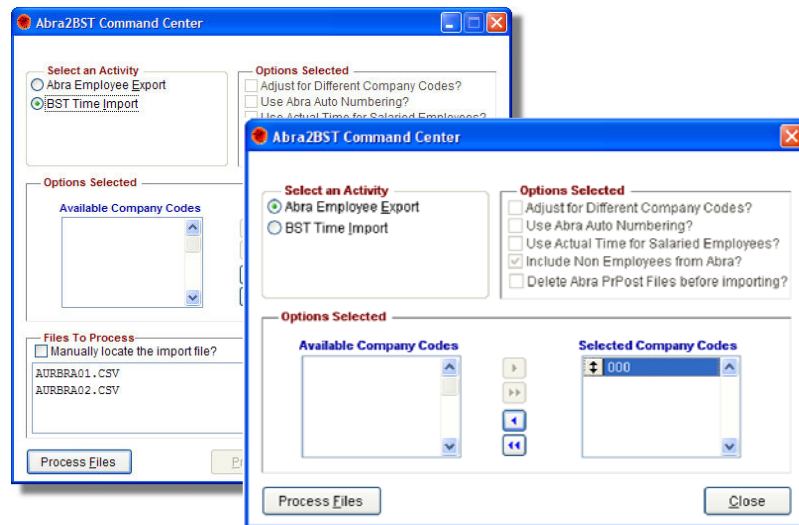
Abra2BST Command Center

Select an Activity
Abra Employee Export
BST Time Import

Options Selected
Adjust for Different Company Codes?
Use Abra Auto Numbering?
Use Actual Time for Salaried Employees?

Options Selected
Available Company Codes

Files To Process
Manually locate the import file?
AURBRA01.CSV
AURBRA02.CSV

Process Files
Pr

Abra2BST Command Center

Select an Activity
Abra Employee Export
BST Time Import

Options Selected
Adjust for Different Company Codes?
Use Abra Auto Numbering?
Use Actual Time for Salaried Employees?
Include Non Employees from Abra?
Delete Abra PrPost Files before importing?

Options Selected
Available Company Codes
Selected Company Codes
000

Process Files
Close